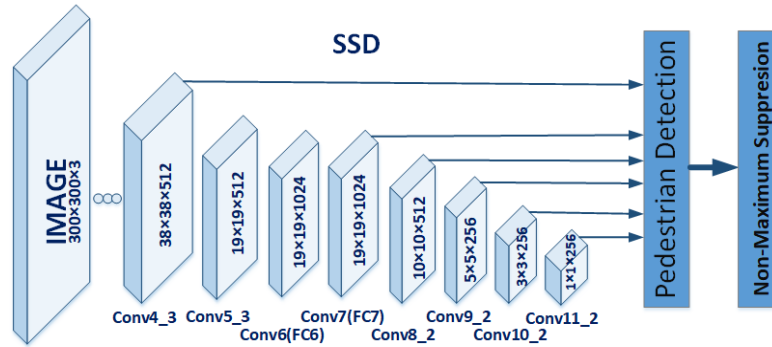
SSD

IMAGE
300×300×3

38×38×512

19×19×512

19×19×1024

19×19×1024

10×10×512

5×5×256

3×3×256

1×1×256

Conv4_3
Conv5_3
Conv6(FC6)
Conv7(FC7)
Conv8_2
Conv9_2
Conv10_2
Conv11_2

Pedestrian Detection

Non-Maximum Suppresion